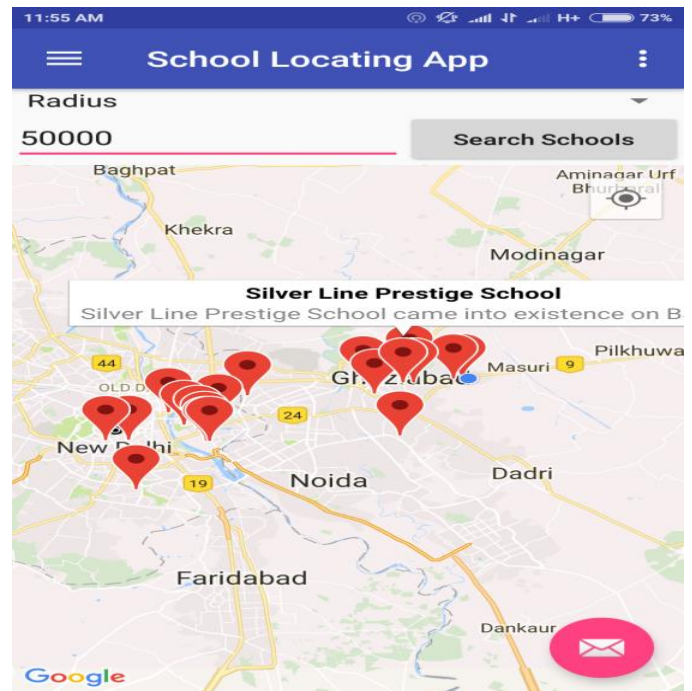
11:55 AM
H+ 73%

School Locating App

Radius

50000

Search Schools

Baghpat
Aminagar Urf Bhurbaral
Khekra
Modinagar
Silver Line Prestige School
Silver Line Prestige School came into existence on B
Pilkhuwa
44
Masuri
9
OLD D
Gh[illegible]
24
New Delhi
Dadri
Noida
19
Faridabad
Dankaur
Google